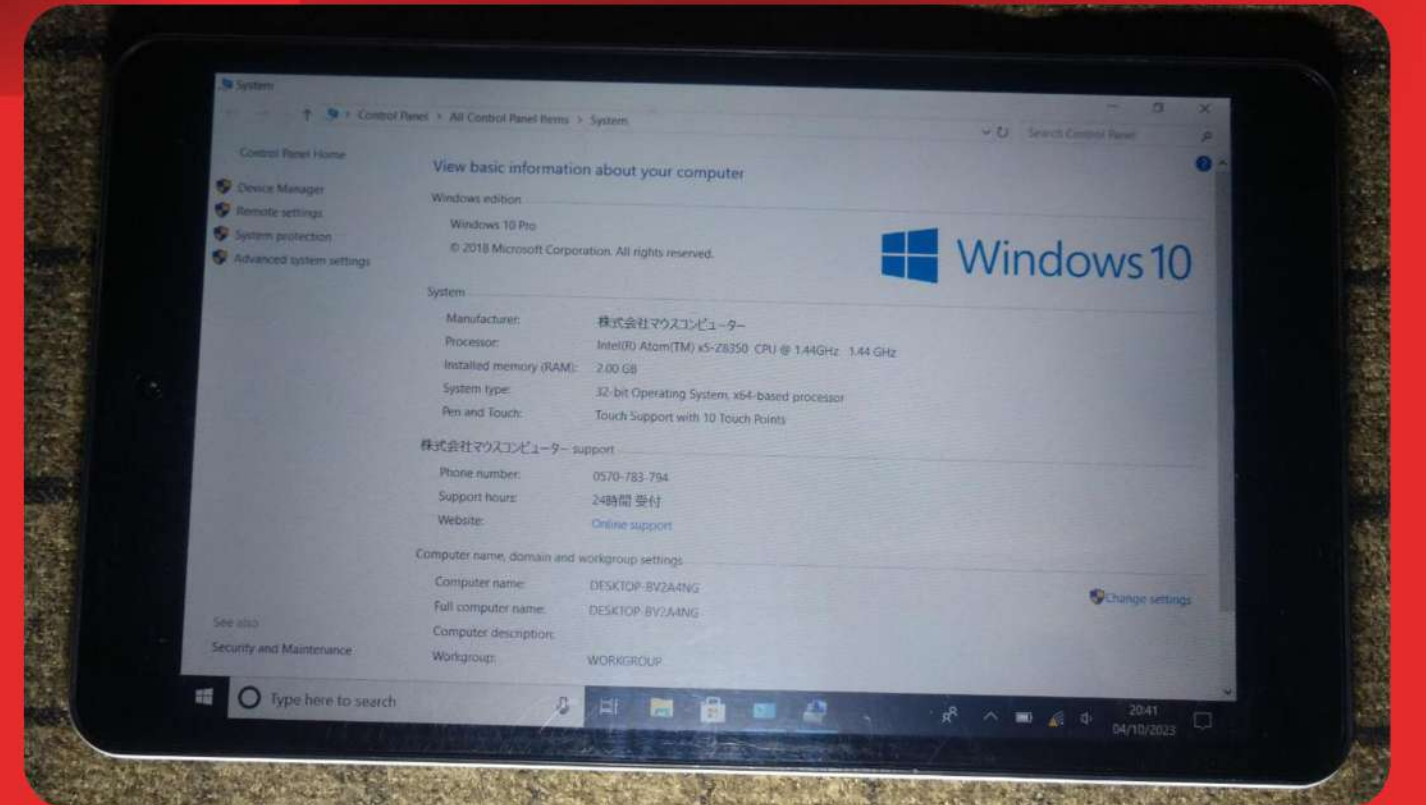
System

Control Panel > All Control Panel Items > System

Search Control Panel

Control Panel Home

Device Manager

Remote settings

System protection

Advanced system settings

View basic information about your computer

Windows edition

Windows 10 Pro

© 2018 Microsoft Corporation. All rights reserved.

Windows 10

System

| | |
|---|---|
| Manufacturer: | 株式会社マウスコンピューター |
| Processor: | Intel(R) Atom(TM) x5-Z8350 CPU @ 1.44GHz 1.44 GHz |
| Installed memory (RAM): | 2.00 GB |
| System type: | 32-bit Operating System, x64-based processor |
| Pen and Touch: | Touch Support with 10 Touch Points |

株式会社マウスコンピューター support

| | |
|---|---|
| Phone number: | 0570-783-794 |
| Support hours: | 24時間 受付 |
| Website: | Online support |

Computer name, domain and workgroup settings

| | |
|---|---|
| Computer name: | DESKTOP-BV2A4NG |
| Full computer name: | DESKTOP-BV2A4NG |
| Computer description: | |
| Workgroup: | WORKGROUP |

Change settings

See also

Security and Maintenance

Type here to search

20:41
04/10/2023